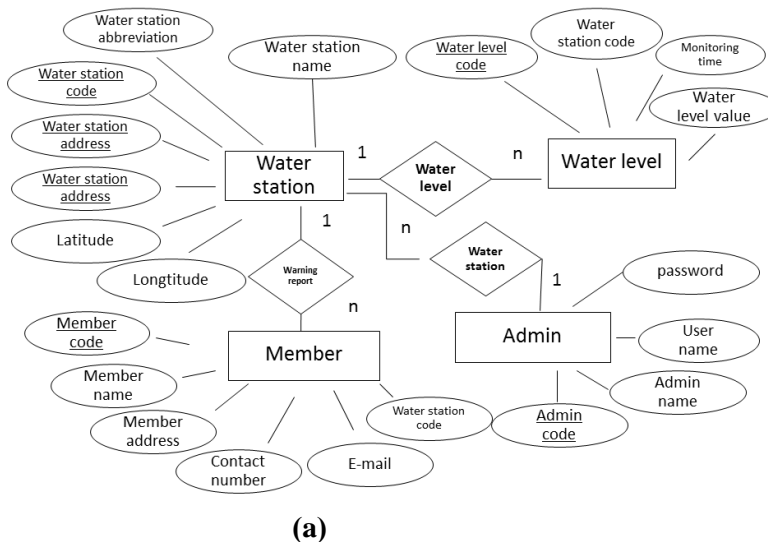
Water station abbreviation

Water station name

Water level code

Water station code

Monitoring time

Water level value

Water station code

Water station address

Water station address

Latitude

Longtitude

Water station

1

Water level

n

Water level

1

n

Water station

1

Warning report

n

password

Member code

Member name

Member address

Contact number

E-mail

Water station code

Member

Admin

User name

Admin name

Admin code

(a)